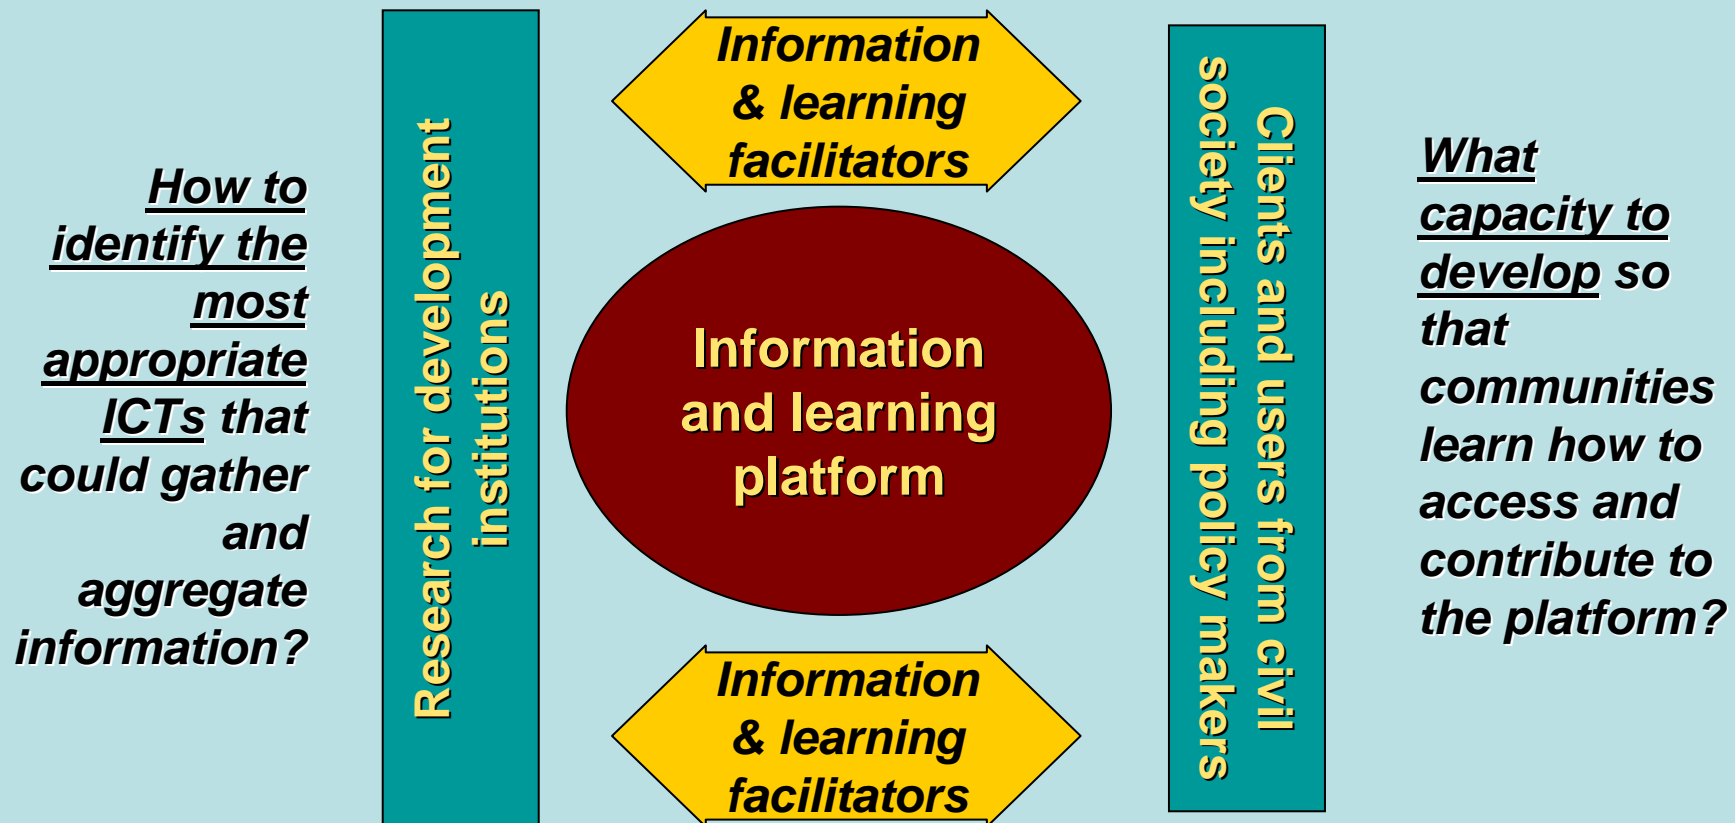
How to identify the most appropriate ICTs that could gather and aggregate information?

Research for development institutions

Information & learning facilitators

Information and learning platform

Information & learning facilitators

Clients and users from civil society including policy makers

What capacity to develop so that communities learn how to access and contribute to the platform?